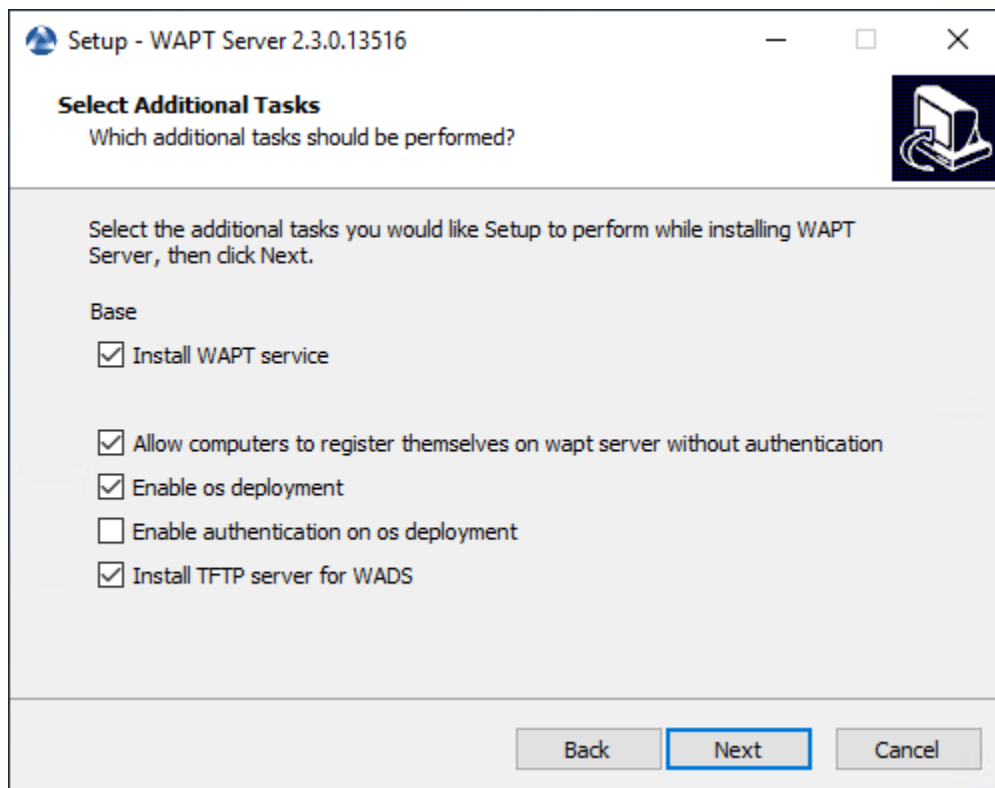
Setup - WAPT Server 2.3.0.13516

Select Additional Tasks
Which additional tasks should be performed?

Select the additional tasks you would like Setup to perform while installing WAPT Server, then click Next.

Base

☑ Install WAPT service

☑ Allow computers to register themselves on wapt server without authentication
☑ Enable os deployment
☐ Enable authentication on os deployment
☑ Install TFTP server for WADS

Back Next Cancel